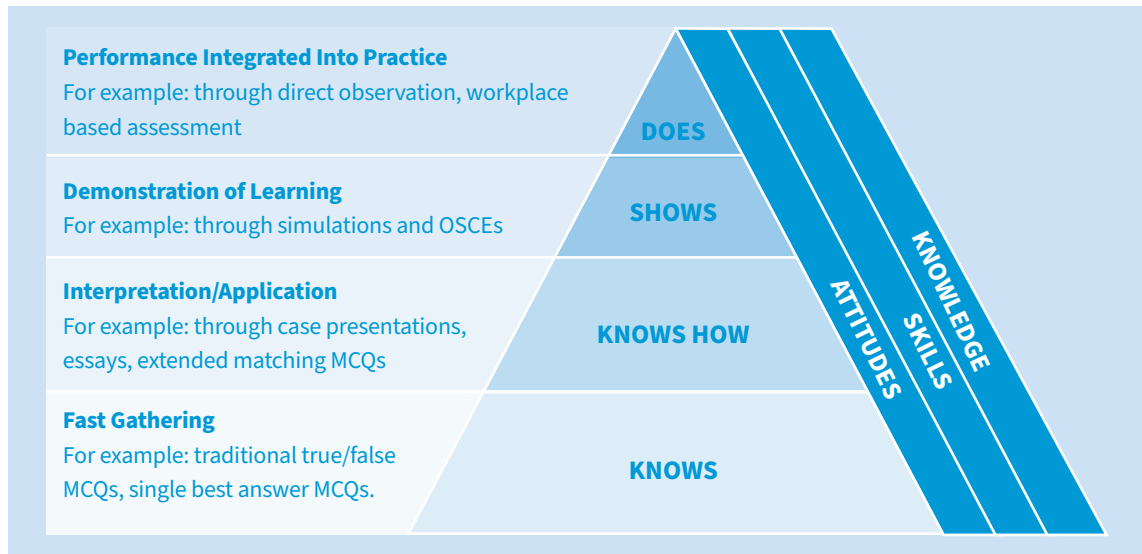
**Performance Integrated Into Practice**
For example: through direct observation, workplace based assessment

DOES

**Demonstration of Learning**
For example: through simulations and OSCEs

SHOWS

**Interpretation/Application**
For example: through case presentations, essays, extended matching MCQs

KNOWS HOW

**Fast Gathering**
For example: traditional true/false MCQs, single best answer MCQs.

KNOWS

ATTITUDES

SKILLS

KNOWLEDGE